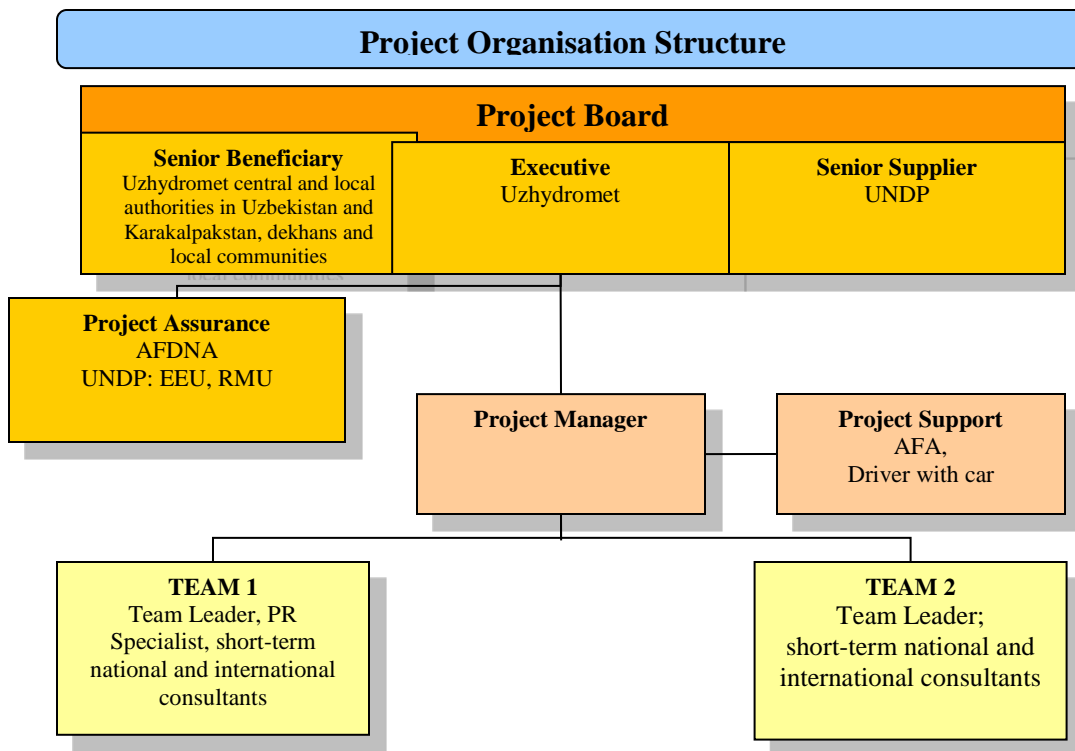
Project Organisation Structure

Project Board

Senior Beneficiary
Uzhydromet central and local authorities in Uzbekistan and Karakalpakstan, dekhans and local communities

Executive
Uzhydromet

Senior Supplier
UNDP

Project Assurance
AFDNA
UNDP: EEU, RMU

Project Manager

Project Support
AFA,
Driver with car

TEAM 1
Team Leader, PR Specialist, short-term national and international consultants

TEAM 2
Team Leader;
short-term national and international consultants